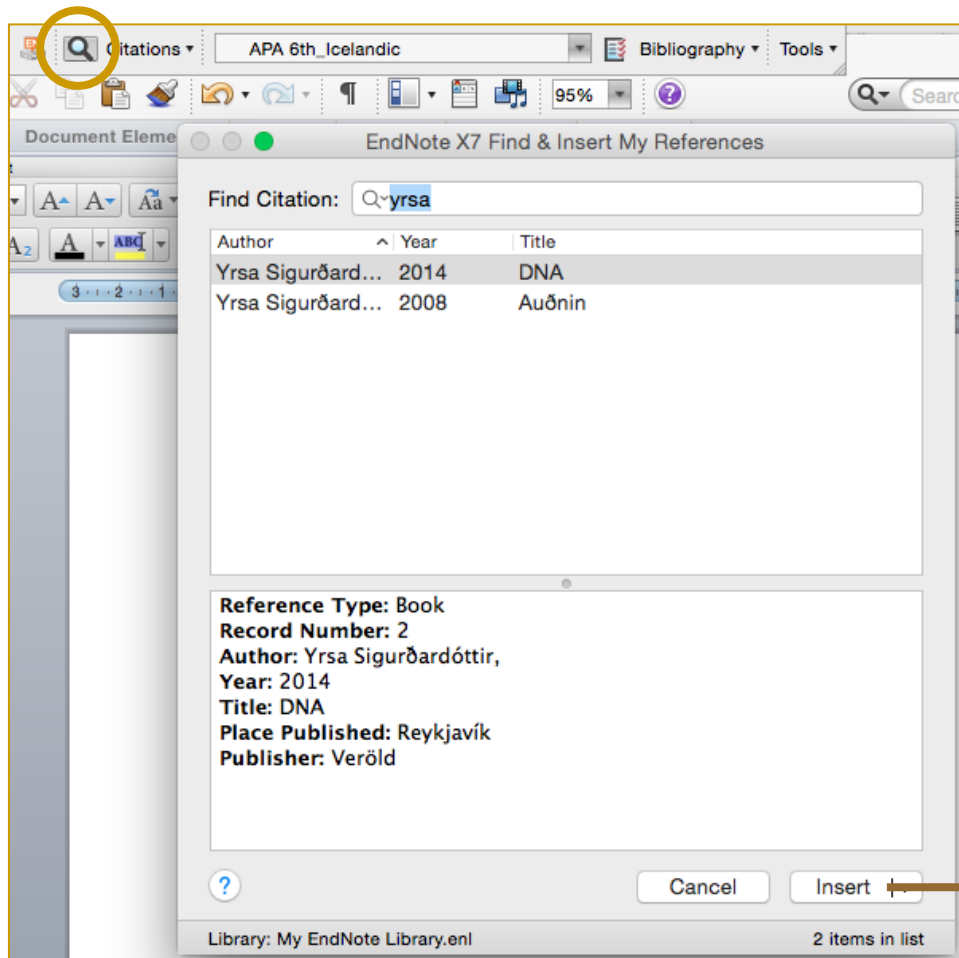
Citations ▾ APA 6th_Icelandic Bibliography ▾ Tools ▾

95%

Searc

Document Eleme

EndNote X7 Find & Insert My References

Find Citation: yrsa

| Author | Year | Title |
|---|---|---|
| Yrsa Sigurðard... | 2014 | DNA |
| Yrsa Sigurðard... | 2008 | Auðnin |

Reference Type: Book
Record Number: 2
Author: Yrsa Sigurðardóttir,
Year: 2014
Title: DNA
Place Published: Reykjavík
Publisher: Veröld

?

Cancel

Insert

Library: My EndNote Library.enl

2 items in list